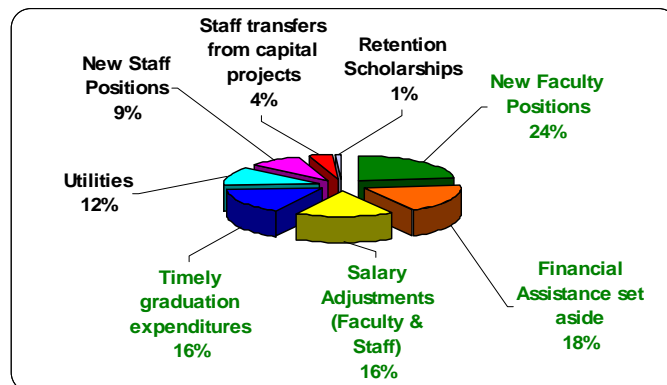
Staff transfers from capital projects
4%

Retention Scholarships
1%

New Staff Positions
9%

New Faculty Positions
24%

Utilities
12%

Financial Assistance set aside
18%

Timely graduation expenditures
16%

Salary Adjustments (Faculty & Staff)
16%